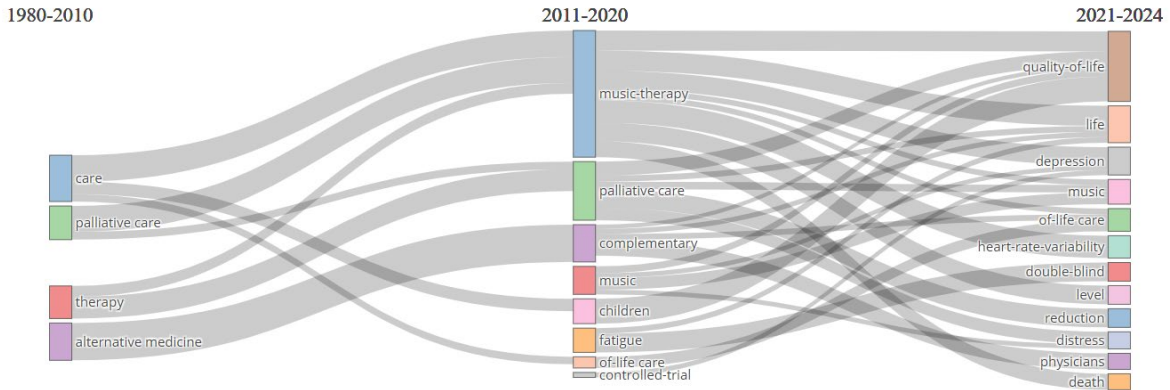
1980-2010

2011-2020

2021-2024

care

palliative care

therapy

alternative medicine

music-therapy

palliative care

complementary

music

children

fatigue

of-life care

controlled-trial

quality-of-life

life

depression

music

of-life care

heart-rate-variability

double-blind

level

reduction

distress

physicians

death